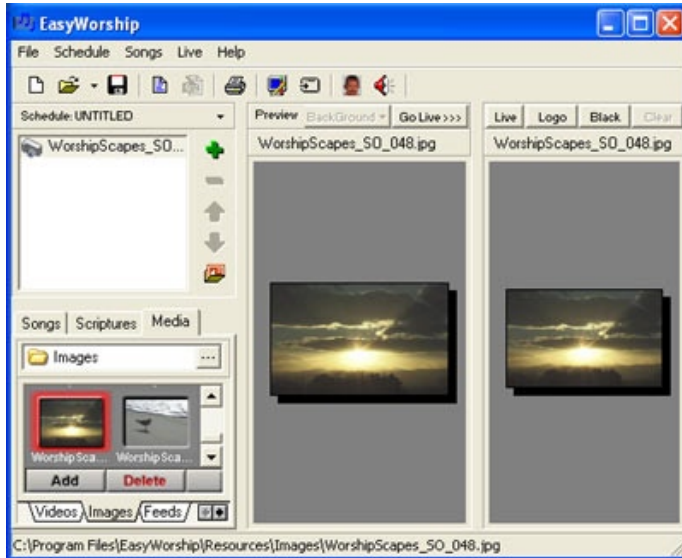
EasyWorship

File Schedule Songs Live Help

Schedule: UNTITLED

WorshipScapes_SO...

Preview BackGround Go Live >>>

WorshipScapes_SO_048.jpg

Live Logo Black Clear

WorshipScapes_SO_048.jpg

Songs Scriptures Media

Images

WorshipSca... WorshipSca...

Add Delete

Videos Images Feeds

C:\Program Files\EasyWorship\Resources\Images\WorshipScapes_SO_048.jpg